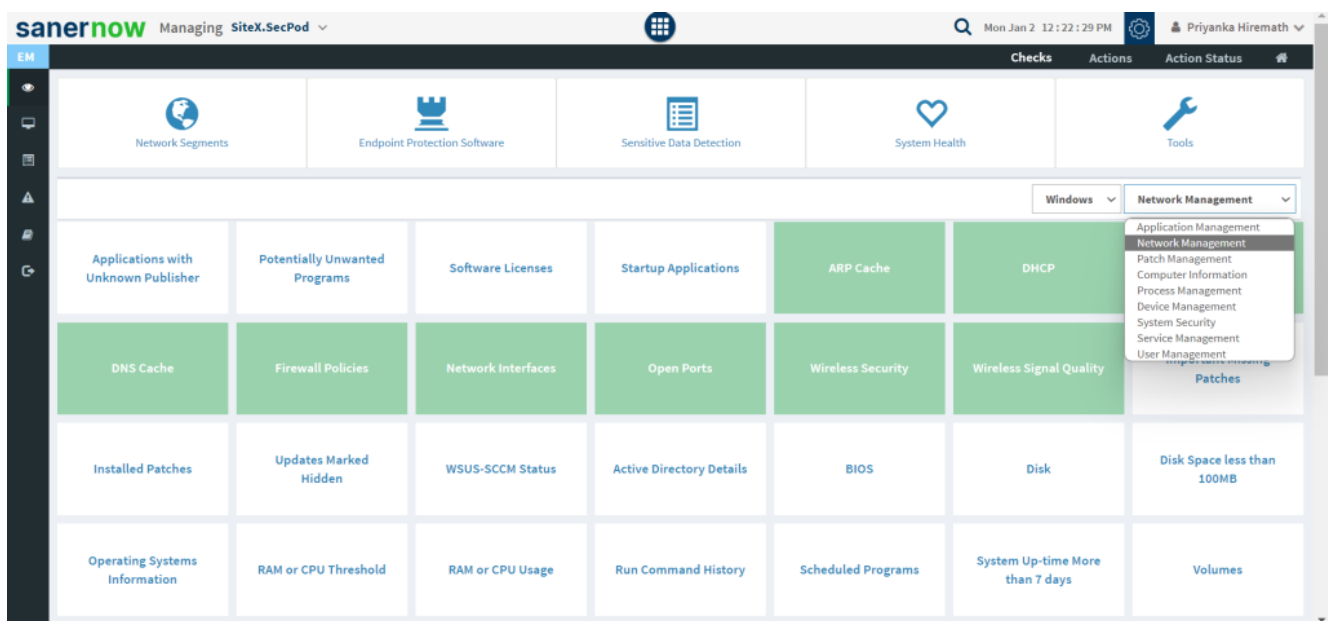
sanernow Managing SiteX.SecPod

Mon Jan 2 12:22:29 PM Priyanka Hiremath

EM

Checks Actions Action Status

Network Segments
Endpoint Protection Software
Sensitive Data Detection
System Health
Tools

Windows
Network Management

Application Management
Network Management
Patch Management
Computer Information
Process Management
Device Management
System Security
Service Management
User Management

Applications with Unknown Publisher
Potentially Unwanted Programs
Software Licenses
Startup Applications
ARP Cache
DHCP

DNS Cache
Firewall Policies
Network Interfaces
Open Ports
Wireless Security
Wireless Signal Quality
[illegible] Patches

Installed Patches
Updates Marked Hidden
WSUS-SCCM Status
Active Directory Details
BIOS
Disk
Disk Space less than 100MB

Operating Systems Information
RAM or CPU Threshold
RAM or CPU Usage
Run Command History
Scheduled Programs
System Up-time More than 7 days
Volumes